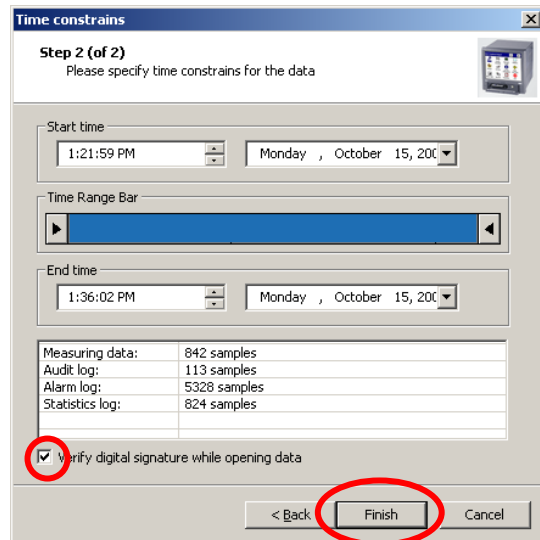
Time constrains

Step 2 (of 2)
Please specify time constrains for the data

Start time
1:21:59 PM
Monday , October 15, 20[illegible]

Time Range Bar

End time
1:36:02 PM
Monday , October 15, 20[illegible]

| | |
|---|---|
| Measuring data: | 842 samples |
| Audit log: | 113 samples |
| Alarm log: | 5328 samples |
| Statistics log: | 824 samples |

Verify digital signature while opening data

< Back
Finish
Cancel